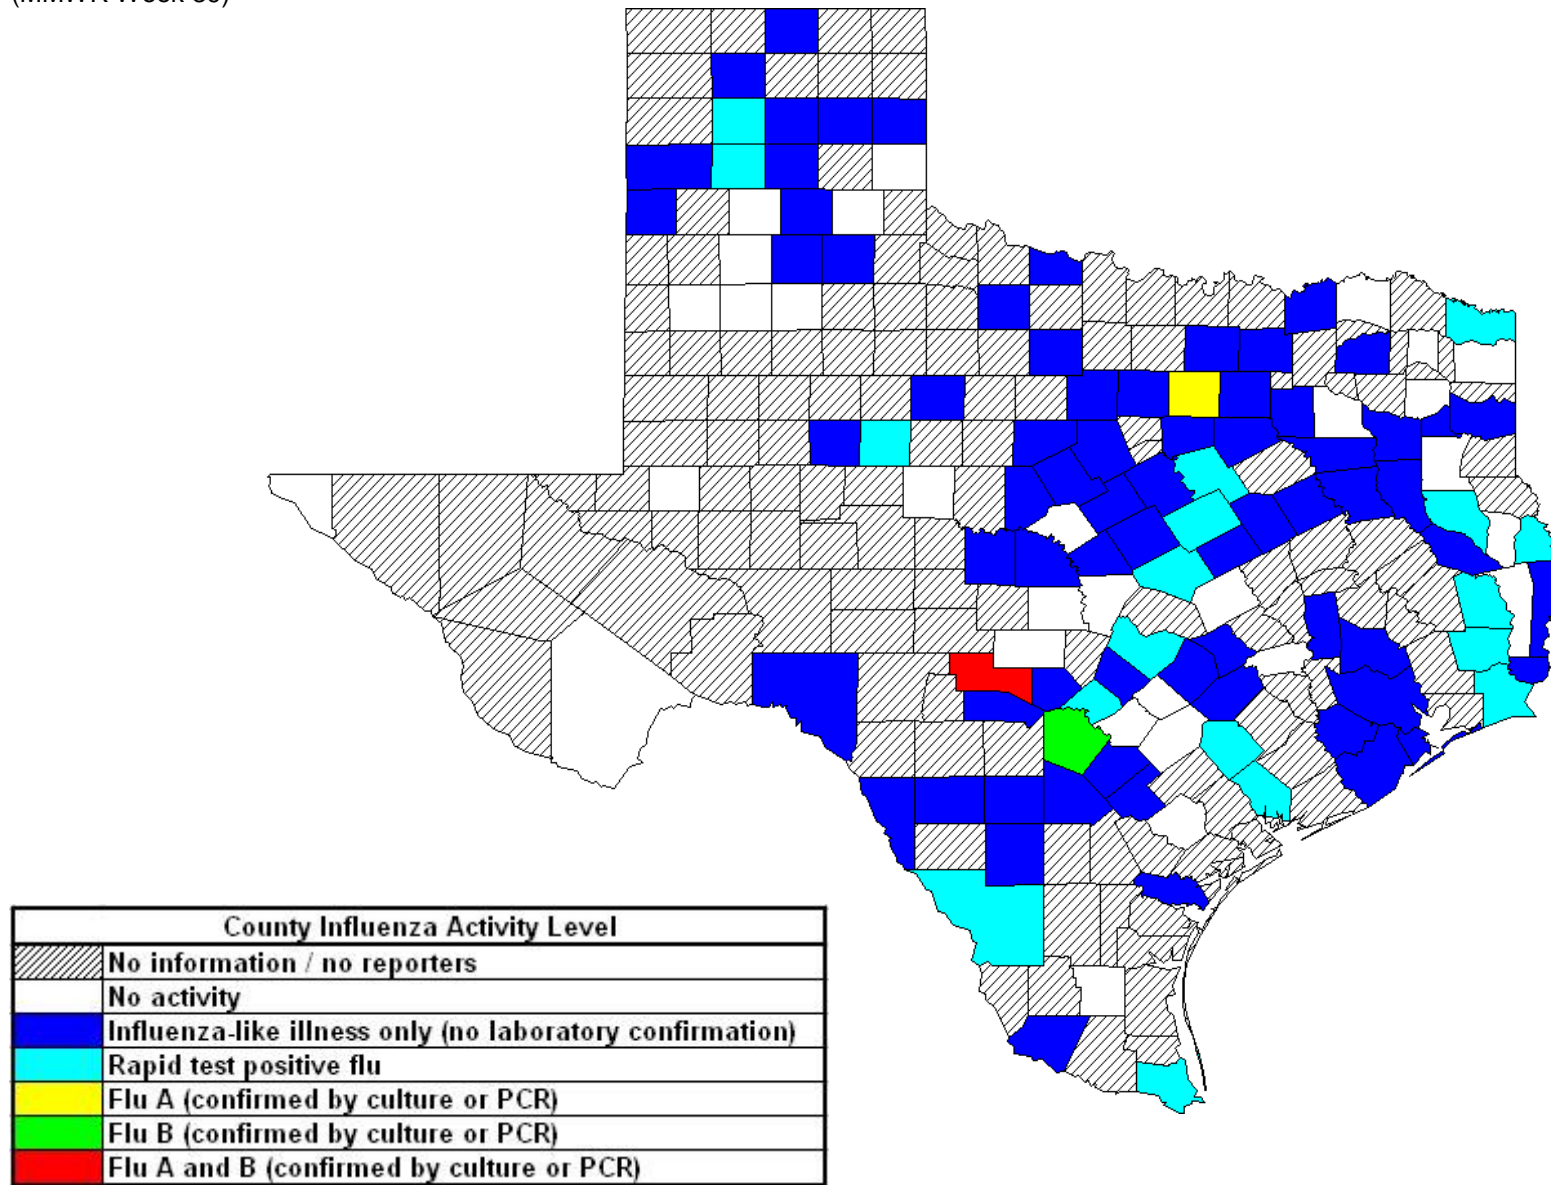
(MMWR Week 35)

| County Influenza Activity Level | |
|---|---|
| | No information / no reporters |
| | No activity |
| | Influenza-like illness only (no laboratory confirmation) |
| | Rapid test positive flu |
| | Flu A (confirmed by culture or PCR) |
| | Flu B (confirmed by culture or PCR) |
| | Flu A and B (confirmed by culture or PCR) |